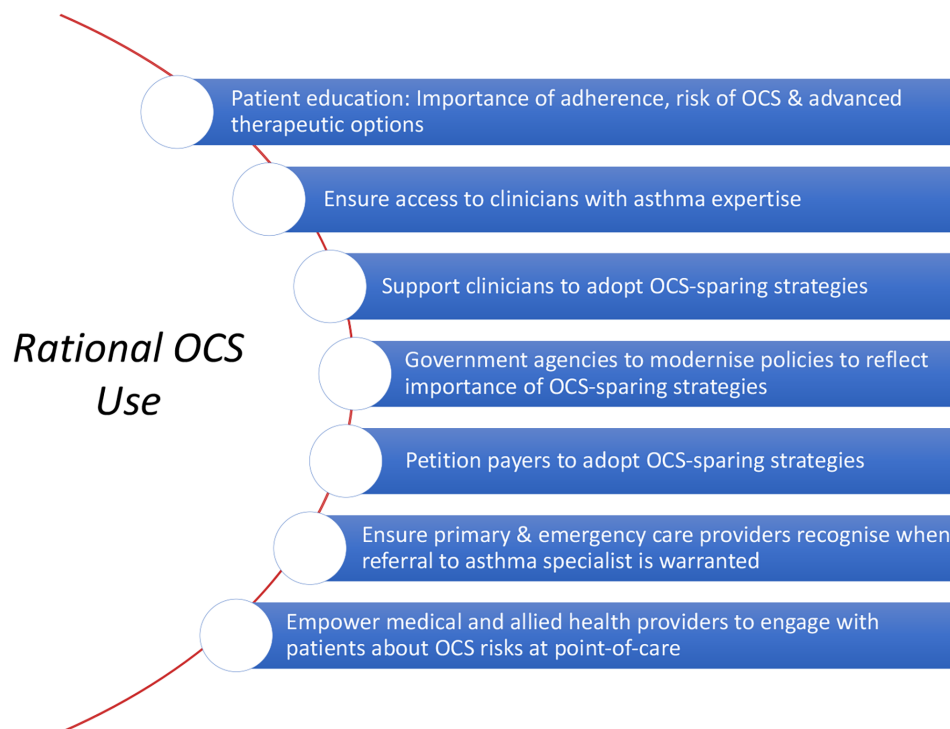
Rational OCS Use

Patient education: Importance of adherence, risk of OCS & advanced therapeutic options

Ensure access to clinicians with asthma expertise

Support clinicians to adopt OCS-sparing strategies

Government agencies to modernise policies to reflect importance of OCS-sparing strategies

Petition payers to adopt OCS-sparing strategies

Ensure primary & emergency care providers recognise when referral to asthma specialist is warranted

Empower medical and allied health providers to engage with patients about OCS risks at point-of-care